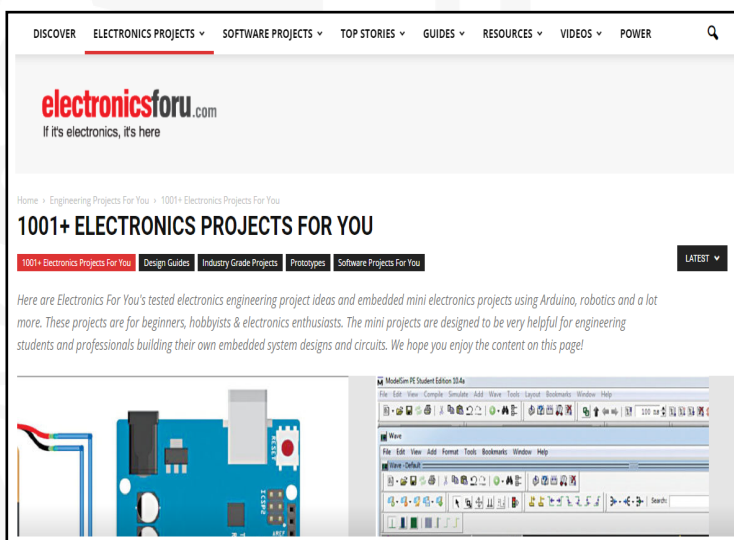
DISCOVER ELECTRONICS PROJECTS ⌄ SOFTWARE PROJECTS ⌄ TOP STORIES ⌄ GUIDES ⌄ RESOURCES ⌄ VIDEOS ⌄ POWER

electronicsforu.com
If it's electronics, it's here

Home › Engineering Projects For You › 1001+ Electronics Projects For You

1001+ ELECTRONICS PROJECTS FOR YOU

1001+ Electronics Projects For You | Design Guides | Industry Grade Projects | Prototypes | Software Projects For You

LATEST ⌄

Here are Electronics For You's tested electronics engineering project ideas and embedded mini electronics projects using Arduino, robotics and a lot more. These projects are for beginners, hobbyists & electronics enthusiasts. The mini projects are designed to be very helpful for engineering students and professionals building their own embedded system designs and circuits. We hope you enjoy the content on this page!

RESET

ICSP2

ModelSim PE Student Edition 10.4a
File Edit View Compile Simulate Add Wave Tools Layout Bookmarks Window Help
Wave
File Edit View Add Format Tools Bookmarks Window Help
Wave - Default
Search: